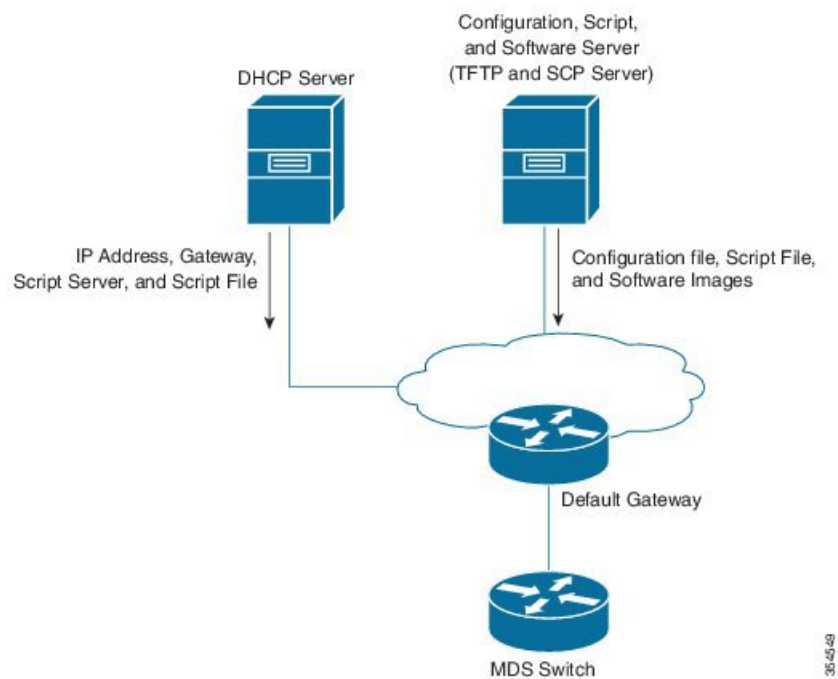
Configuration, Script, and Software Server (TFTP and SCP Server)

DHCP Server

IP Address, Gateway, Script Server, and Script File

Configuration file, Script File, and Software Images

Default Gateway

MDS Switch

354549